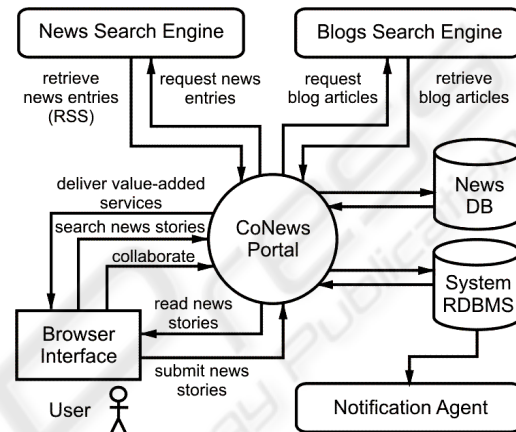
News Search Engine

Blogs Search Engine

retrieve news entries (RSS)

request news entries

request blog articles

retrieve blog articles

deliver value-added services

search news stories

collaborate

CoNews Portal

News DB

System RDBMS

read news stories

submit news stories

Browser Interface

User

Notification Agent